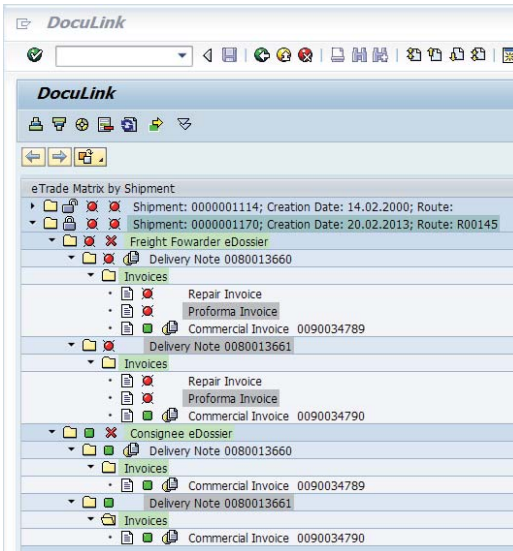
DocuLink

DocuLink

eTrade Matrix by Shipment
Shipment: 0000001114; Creation Date: 14.02.2000; Route:
Shipment: 0000001170; Creation Date: 20.02.2013; Route: R00145
Freight Fowarder eDossier
Delivery Note 0080013660
Invoices
Repair Invoice
Proforma Invoice
Commercial Invoice 0090034789
Delivery Note 0080013661
Invoices
Repair Invoice
Proforma Invoice
Commercial Invoice 0090034790
Consignee eDossier
Delivery Note 0080013660
Invoices
Commercial Invoice 0090034789
Delivery Note 0080013661
Invoices
Commercial Invoice 0090034790